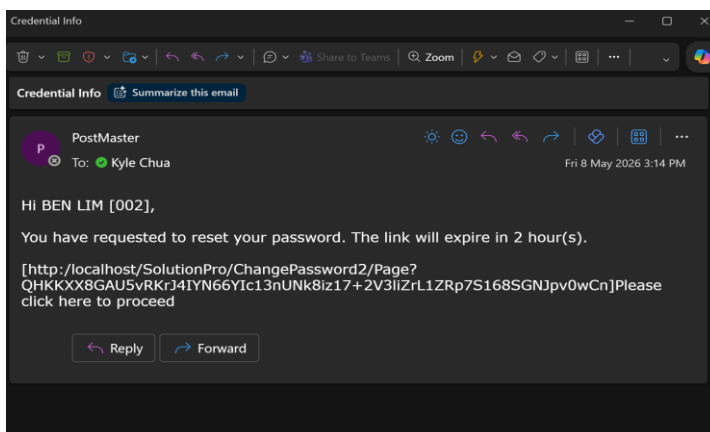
Credential Info

Share to Teams | Zoom

Credential Info Summarize this email

P PostMaster

To: Kyle Chua

Fri 8 May 2026 3:14 PM

Hi BEN LIM [002],

You have requested to reset your password. The link will expire in 2 hour(s).

[http:/localhost/SolutionPro/ChangePassword2/Page?QHKKXX8GAU5vRKrJ4IYN66YIc13nUNk8iz17+2V3liZrL1ZRp7S168SGNJpv0wCn]Please click here to proceed

Reply Forward